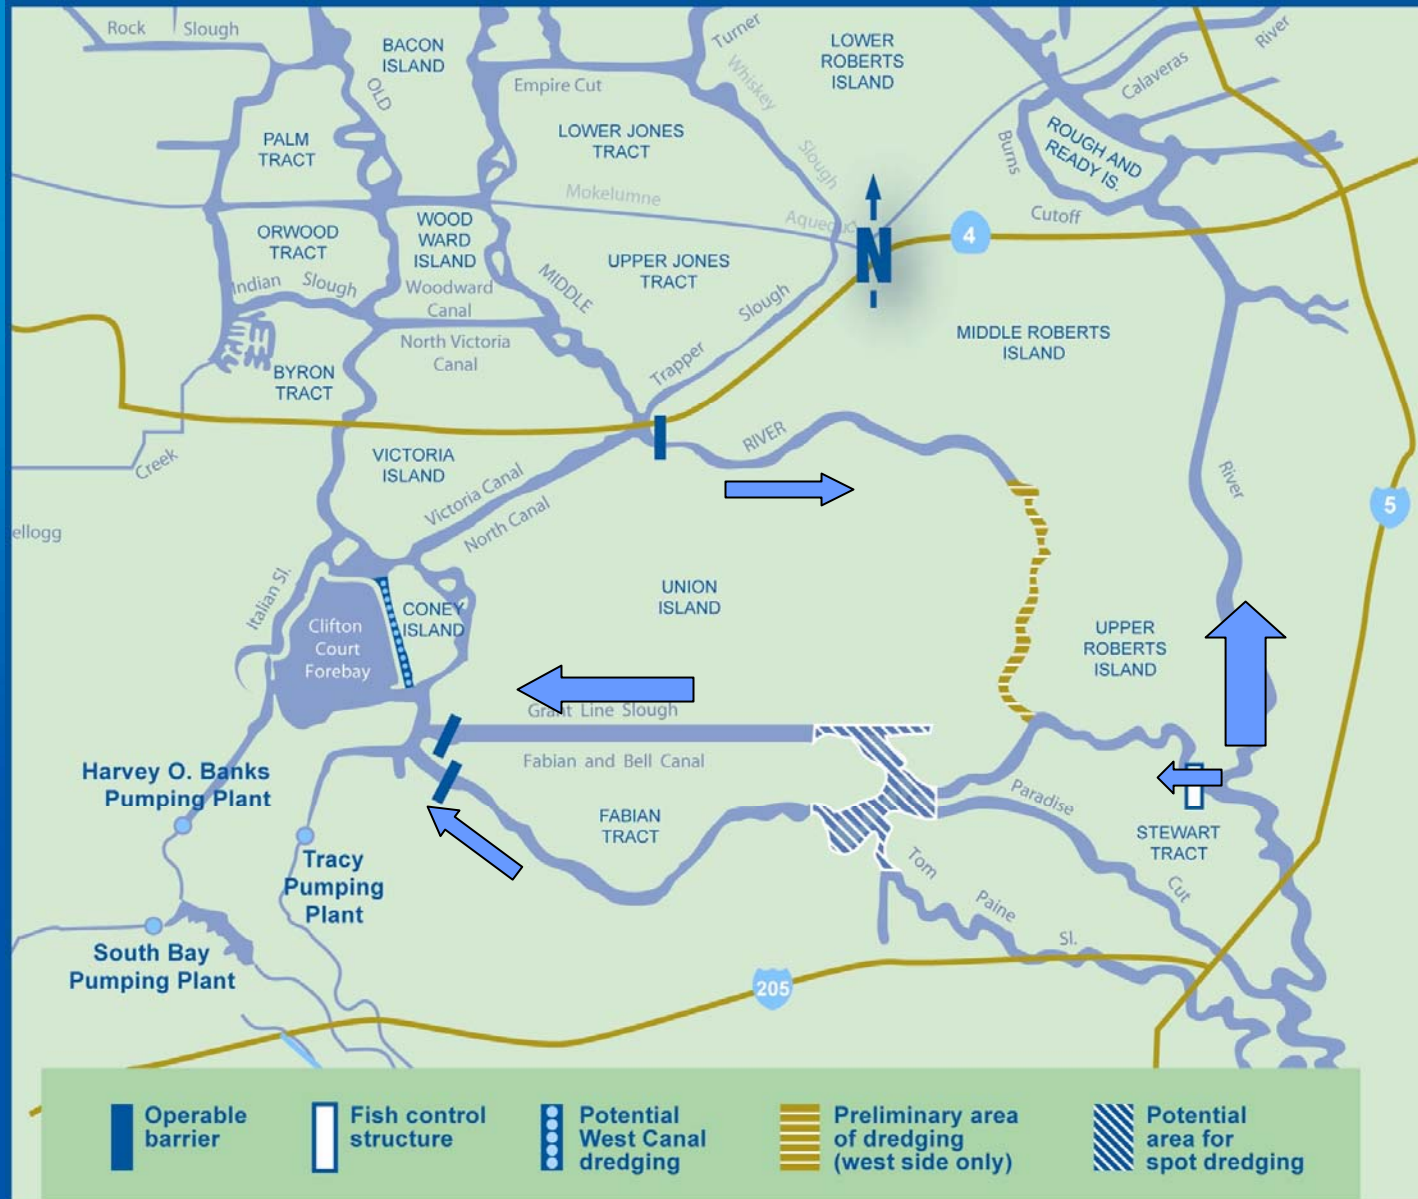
Rock Slough

BACON ISLAND

OLD

Empire Cut

Turner

Whiskey

Slough

LOWER ROBERTS ISLAND

River

Calaveras

ROUGH AND READY IS.

Burns

Cutoff

PALM TRACT

LOWER JONES TRACT

Mokelumne

Aqueduct

N

4

ORWOOD TRACT

WOOD WARD ISLAND

Woodward Canal

MIDDLE

UPPER JONES TRACT

Indian Slough

Slough

BYRON TRACT

North Victoria Canal

Trapper

MIDDLE ROBERTS ISLAND

VICTORIA ISLAND

RIVER

Creek

Victoria Canal

North Canal

River

ellogg

5

Italian Sl.

Clifton Court Forebay

CONEY ISLAND

UNION ISLAND

UPPER ROBERTS ISLAND

Grant Line Slough

Fabian and Bell Canal

Harvey O. Banks Pumping Plant

Paradise

FABIAN TRACT

STEWART TRACT

Tracy Pumping Plant

Tom

Cut

Paine

Sl.

South Bay Pumping Plant

205

Operable barrier

Fish control structure

Potential West Canal dredging

Preliminary area of dredging (west side only)

Potential area for spot dredging